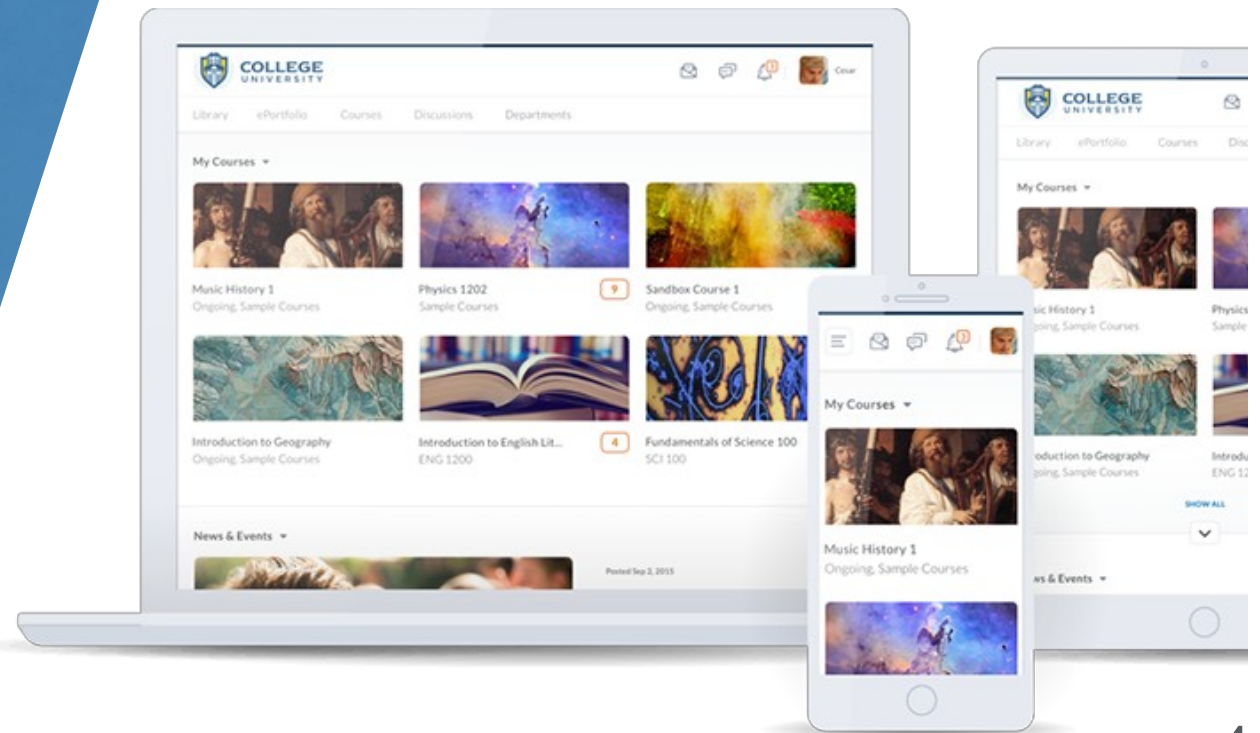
COLLEGE UNIVERSITY

Cesar

Library ePortfolio Courses Discussions Departments

My Courses

Music History 1
Ongoing, Sample Courses

Physics 1202
Sample Courses

9

Sandbox Course 1
Ongoing, Sample Courses

Introduction to Geography
Ongoing, Sample Courses

Introduction to English Lit...
ENG 1200

4

Fundamentals of Science 100
SCI 100

News & Events

Posted Sep 2, 2015

My Courses

Music History 1
Ongoing, Sample Courses

COLLEGE UNIVERSITY

Library ePortfolio Courses Disc

My Courses

ic History 1
oing, Sample Courses

Physics
Sample

oduction to Geography
oing, Sample Courses

Introdu
ENG 12

SHOW ALL

ws & Events